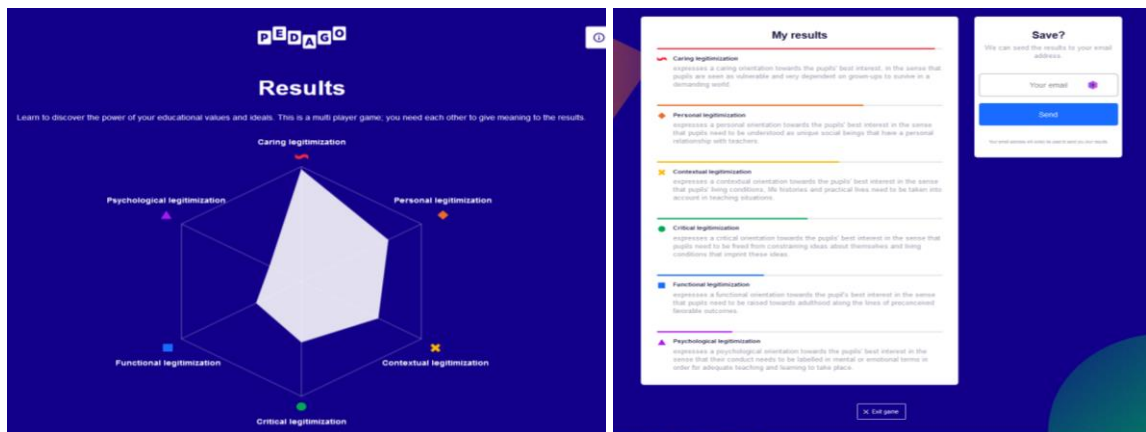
PEDAGO

Results

Learn to discover the power of your educational values and ideals. This is a multi player game; you need each other to give meaning to the results.

Caring legitimization

Psychological legitimization

Personal legitimization

Functional legitimization

Contextual legitimization

Critical legitimization

My results

Caring legitimization
expresses a caring orientation towards the pupils' best interest, in the sense that pupils are seen as vulnerable and very dependent on grown-ups to survive in a demanding world.

Personal legitimization
expresses a personal orientation towards the pupils' best interest in the sense that pupils need to be understood as unique social beings that have a personal relationship with teachers.

Contextual legitimization
expresses a contextual orientation towards the pupils' best interest in the sense that pupils' living conditions, life histories and practical lives need to be taken into account in teaching situations.

Critical legitimization
expresses a critical orientation towards the pupils' best interest in the sense that pupils need to be freed from constraining ideas about themselves and living conditions that imprint these ideas.

Functional legitimization
expresses a functional orientation towards the pupil's best interest in the sense that pupils need to be raised towards adulthood along the lines of preconceived favorable outcomes.

Psychological legitimization
expresses a psychological orientation towards the pupils' best interest in the sense that their conduct needs to be labelled in mental or emotional terms in order for adequate teaching and learning to take place.

Exit game

Save?
We can send the results to your email address.

Your email

Send

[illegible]